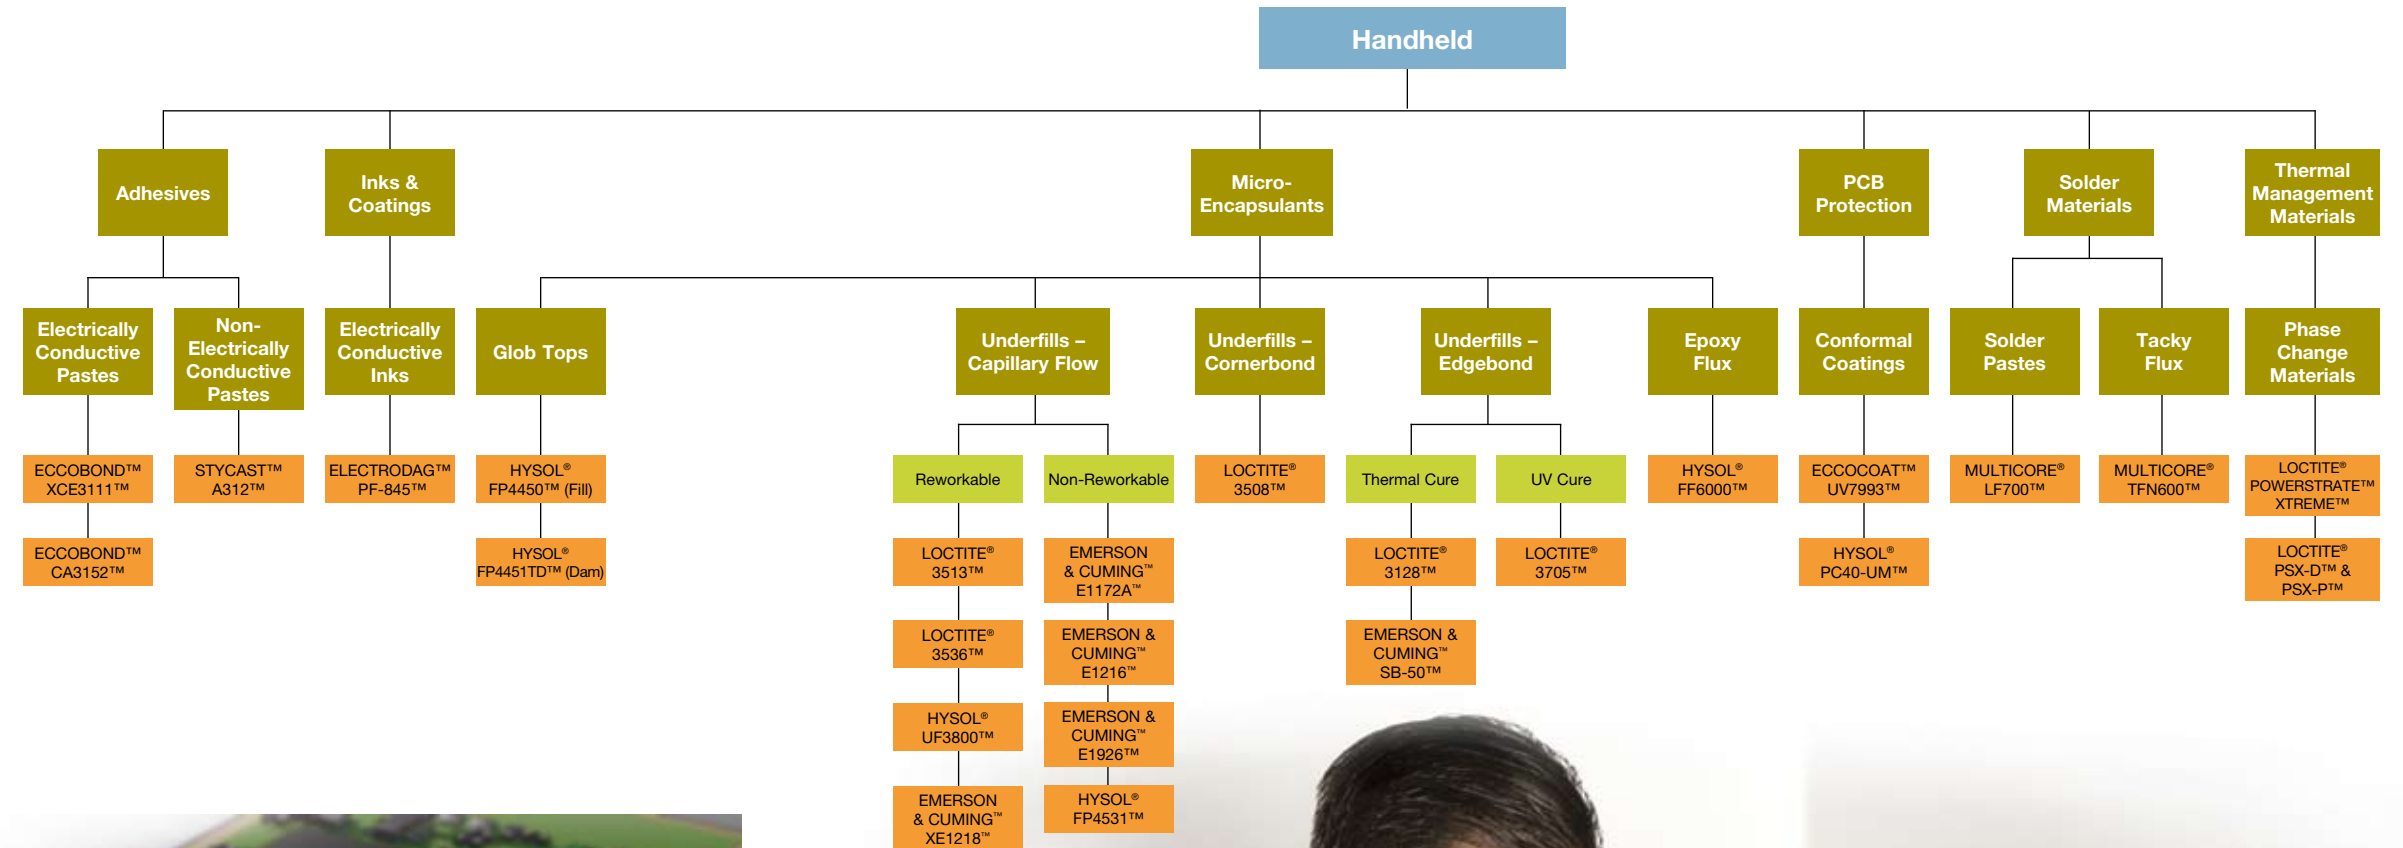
Handheld

Adhesives

Electrically Conductive Pastes

ECCOBOND™ XCE3111™

ECCOBOND™ CA3152™

Non-Electrically Conductive Pastes

STYCAST™ A312™

Inks & Coatings

Electrically Conductive Inks

ELECTRODAG™ PF-845™

Micro-Encapsulants

Glob Tops

HYSOL® FP4450™ (Fill)

HYSOL® FP4451TD™ (Dam)

Underfills – Capillary Flow

Reworkable

LOCTITE® 3513™

LOCTITE® 3536™

HYSOL® UF3800™

EMERSON & CUMING™ XE1218™

Non-Reworkable

EMERSON & CUMING™ E1172A™

EMERSON & CUMING™ E1216™

EMERSON & CUMING™ E1926™

HYSOL® FP4531™

Underfills – Cornerbond

LOCTITE® 3508™

Underfills – Edgebond

Thermal Cure

LOCTITE® 3128™

EMERSON & CUMING™ SB-50™

UV Cure

LOCTITE® 3705™

Epoxy Flux

HYSOL® FF6000™

PCB Protection

Conformal Coatings

ECCOCOAT™ UV7993™

HYSOL® PC40-UM™

Solder Materials

Solder Pastes

MULTICORE® LF700™

Tacky Flux

MULTICORE® TFN600™

Thermal Management Materials

Phase Change Materials

LOCTITE® POWERSTRATE™ XTREME™

LOCTITE® PSX-D™ & PSX-P™